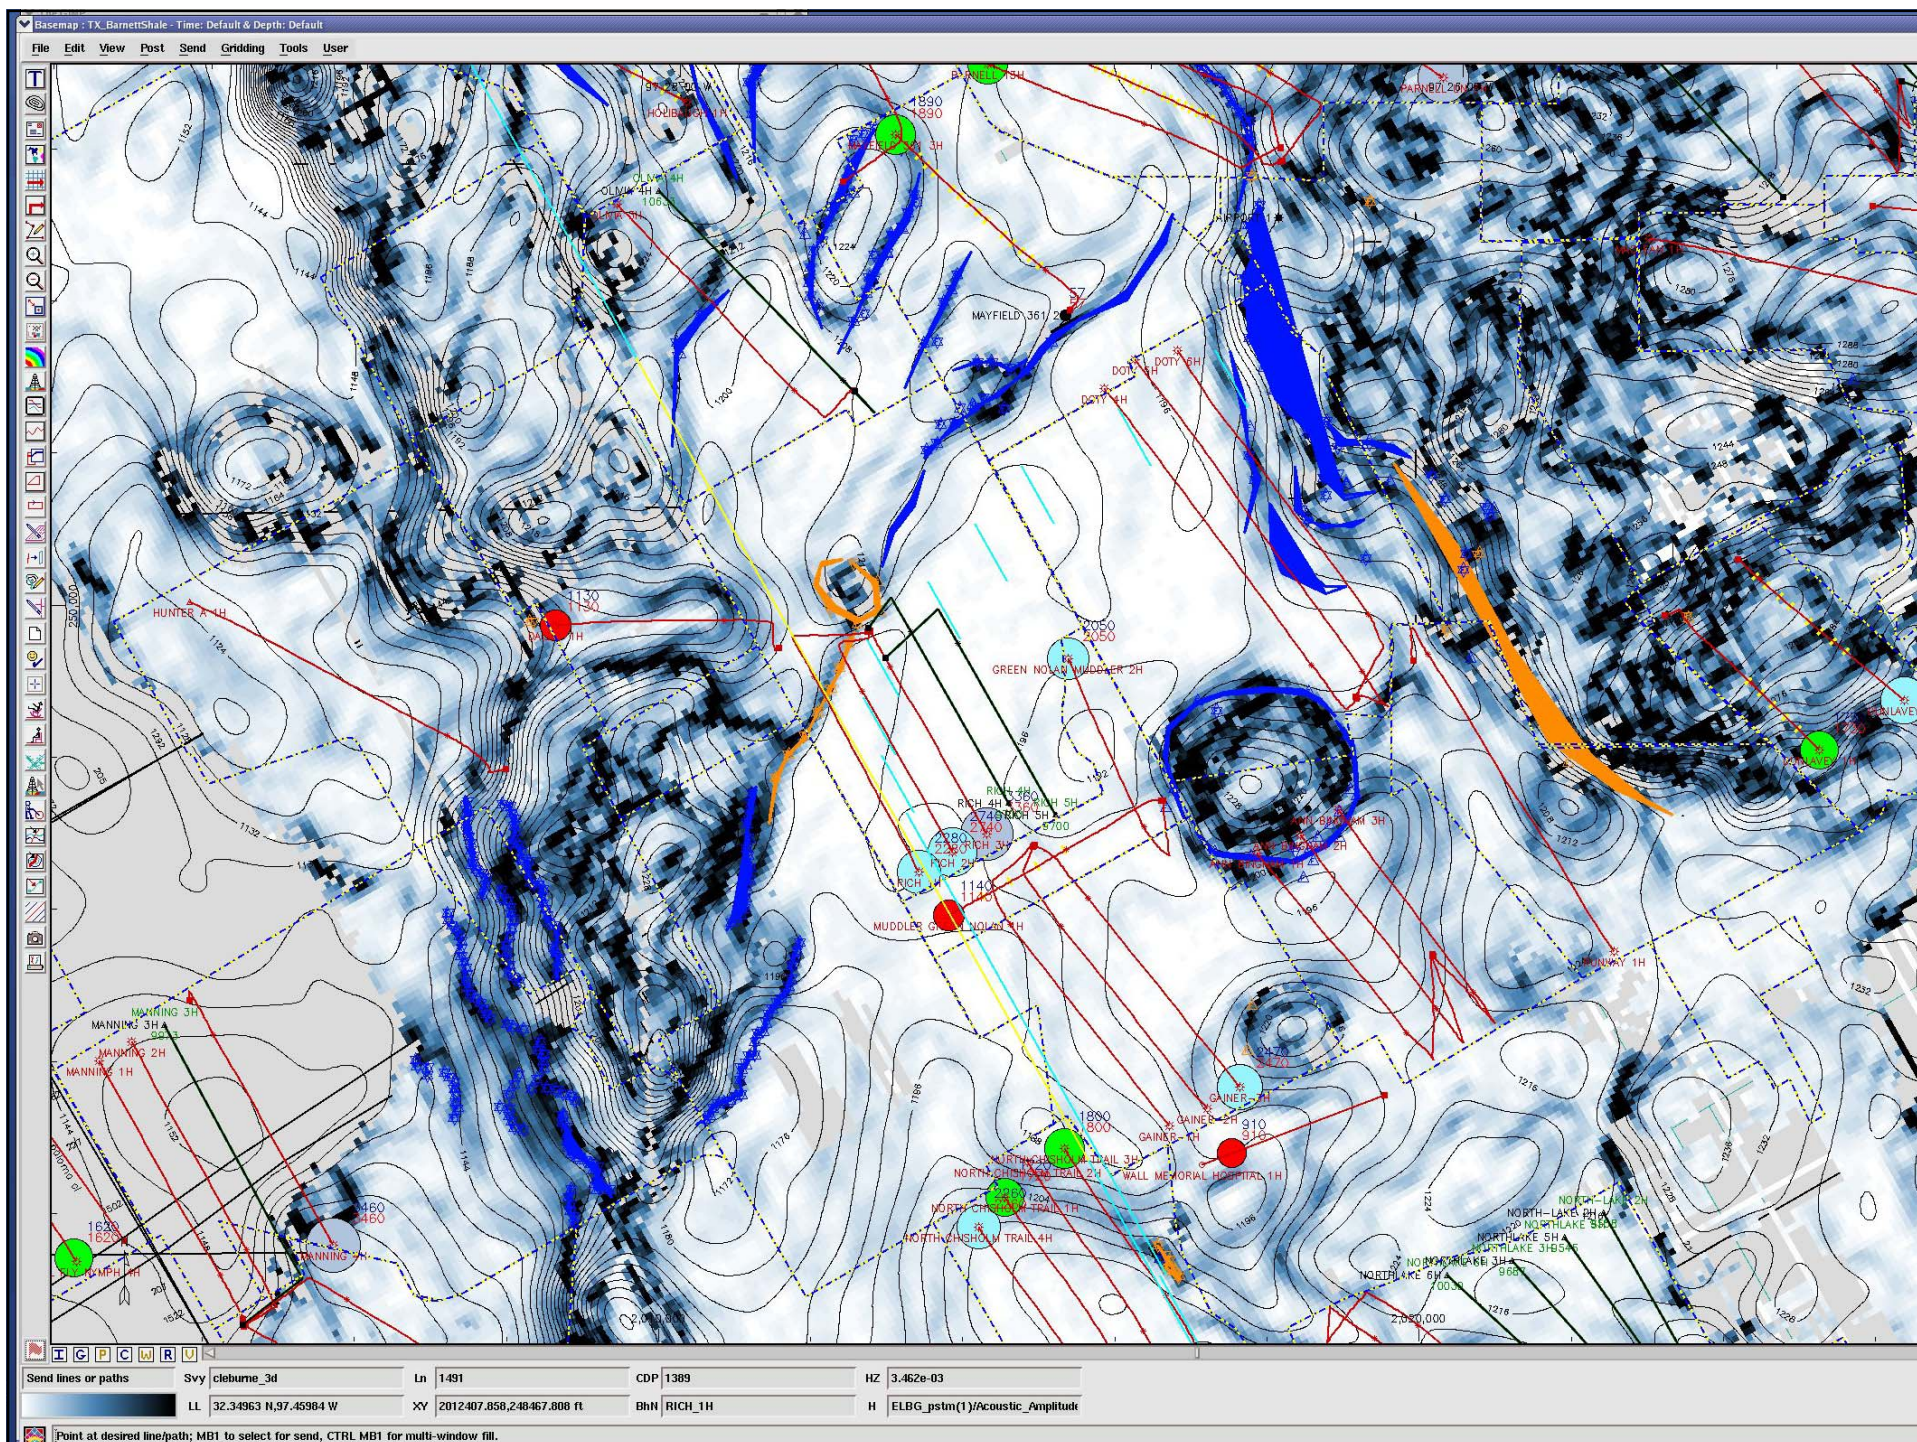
Basemap : TX_BarnettShale - Time: Default & Depth: Default

File Edit View Post Send Gridding Tools User

BARNETT 2H
PARNELL 2H
1890
1890
OLMIH 4H
1060
MAYFIELD 361
DOTY 5H
DOTY 6H
DOTY 4H
HUNTER A 1H
1130
1130
2050
2050
GREEN NOLAN MUDDLER 2H
RICH 4H
RICH 3H
RICH 2H
RICH 1H
2280
2740
5700
1140
1140
MUDDLES GREEN NOLAN 1H
MANNING 3H
MANNING 3H
MANNING 2H
MANNING 1H
1620
1620
3460
3460
MANNING 5H
GAINER 2H
GAINES 1H
910
1800
1800
NORTH CHISHOLM TRAIL 3H
NORTH CHISHOLM TRAIL 2H
NORTH CHISHOLM TRAIL 1H
NORTH CHISHOLM TRAIL 4H
WALL MEMORIAL HOSPITAL 1H
NORTH-LAKE 7H
NORTH-LAKE 6H
NORTHLAKE 5H
NORTHLAKE 3H
NORTHLAKE 3H
NORTHLAKE 6H
2,020,000
2,010,000
250,000
1144
1152
1132
1200
1216
1280
1244
1232
1216
1213

I G P C W R U

Send lines or paths
Svy cleburne_3d
Ln 1491
CDP 1389
HZ 3.462e-03
LL 32.34963 N,97.45984 W
XY 2012407.858,248467.808 ft
BhN RICH_1H
H ELBG_pstm(1)/Acoustic_Amplitude
Point at desired line/path; MB1 to select for send, CTRL MB1 for multi-window fill.